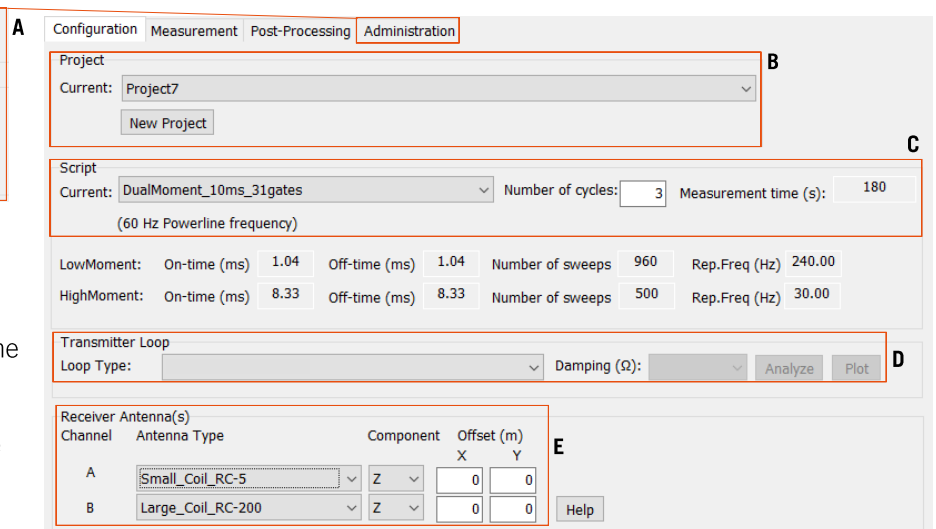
A

Configuration Measurement Post-Processing Administration

Project

B

Current: Project7

New Project

C

Script

Current: DualMoment_10ms_31gates

Number of cycles: 3

Measurement time (s): 180

(60 Hz Powerline frequency)

| | | | | | | | | |
|---|---|---|---|---|---|---|---|---|
| LowMoment: | On-time (ms) | 1.04 | Off-time (ms) | 1.04 | Number of sweeps | 960 | Rep.Freq (Hz) | 240.00 |
| HighMoment: | On-time (ms) | 8.33 | Off-time (ms) | 8.33 | Number of sweeps | 500 | Rep.Freq (Hz) | 30.00 |

ne

Transmitter Loop

Loop Type:

Damping (Ω):

Analyze Plot

D

Receiver Antenna(s)

| Channel | Antenna Type | Component | Offset (m) X | Y |
|---|---|---|---|---|
| A | Small_Coil_RC-5 | Z | 0 | 0 |
| B | Large_Coil_RC-200 | Z | 0 | 0 |

E

Help